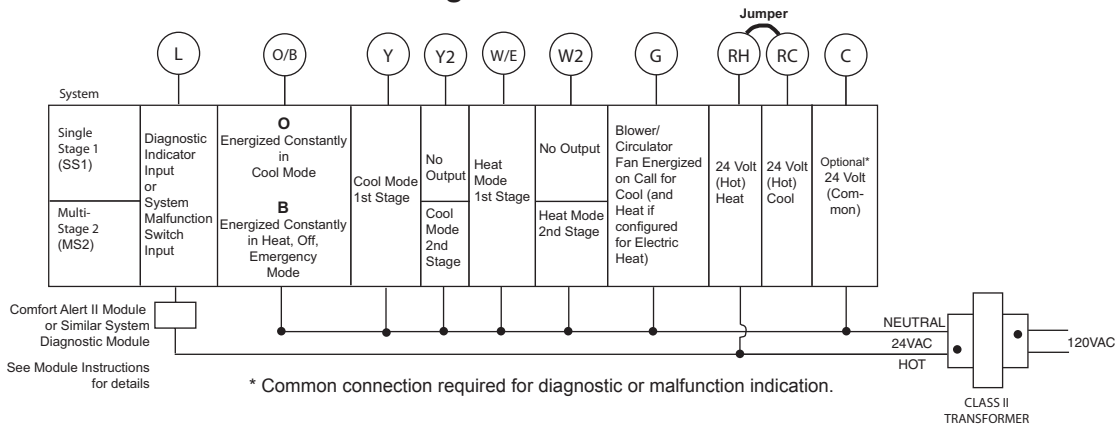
Jumper

L
O/B
Y
Y2
W/E
W2
G
RH
RC
C

| System | | | | | | | | | | |
|---|---|---|---|---|---|---|---|---|---|---|
| Single Stage 1 (SS1) | Diagnostic Indicator Input or System Malfunction Switch Input | **O** Energized Constantly in Cool Mode | Cool Mode 1st Stage | No Output | Heat Mode 1st Stage | No Output | Blower/ Circulator Fan Energized on Call for Cool (and Heat if configured for Electric Heat) | 24 Volt (Hot) Heat | 24 Volt (Hot) Cool | Optional* 24 Volt (Common) |
| Multi-Stage 2 (MS2) | | **B** Energized Constantly in Heat, Off, Emergency Mode | | Cool Mode 2nd Stage | | Heat Mode 2nd Stage | | | | |

Comfort Alert II Module or Similar System Diagnostic Module

See Module Instructions for details

NEUTRAL
24VAC
HOT
120VAC

* Common connection required for diagnostic or malfunction indication.

CLASS II TRANSFORMER